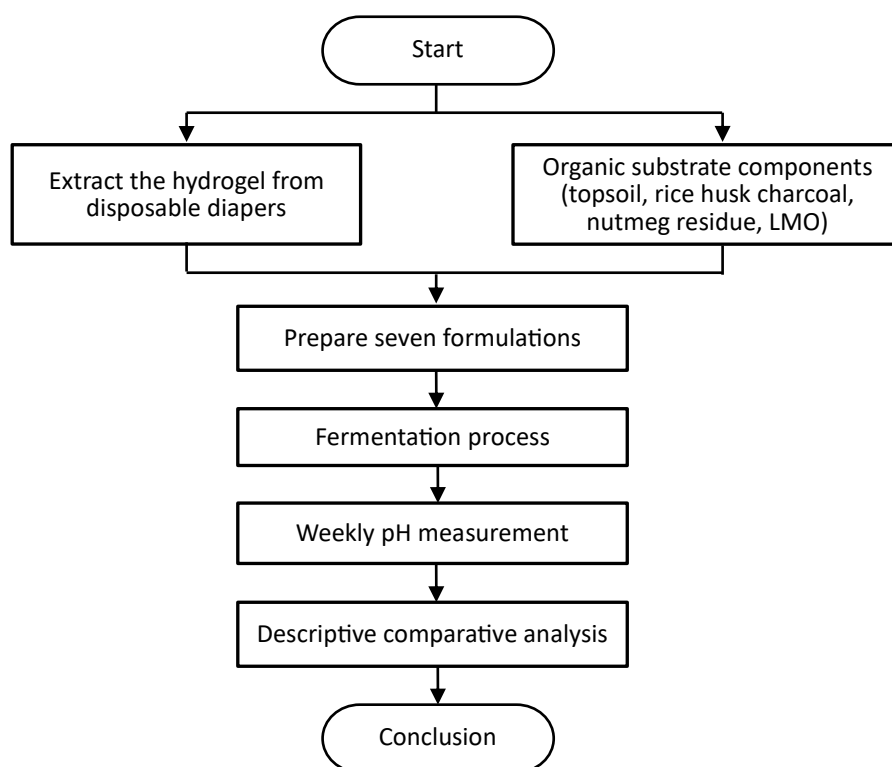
Start

Extract the hydrogel from disposable diapers

Organic substrate components (topsoil, rice husk charcoal, nutmeg residue, LMO)

Prepare seven formulations

Fermentation process

Weekly pH measurement

Descriptive comparative analysis

Conclusion